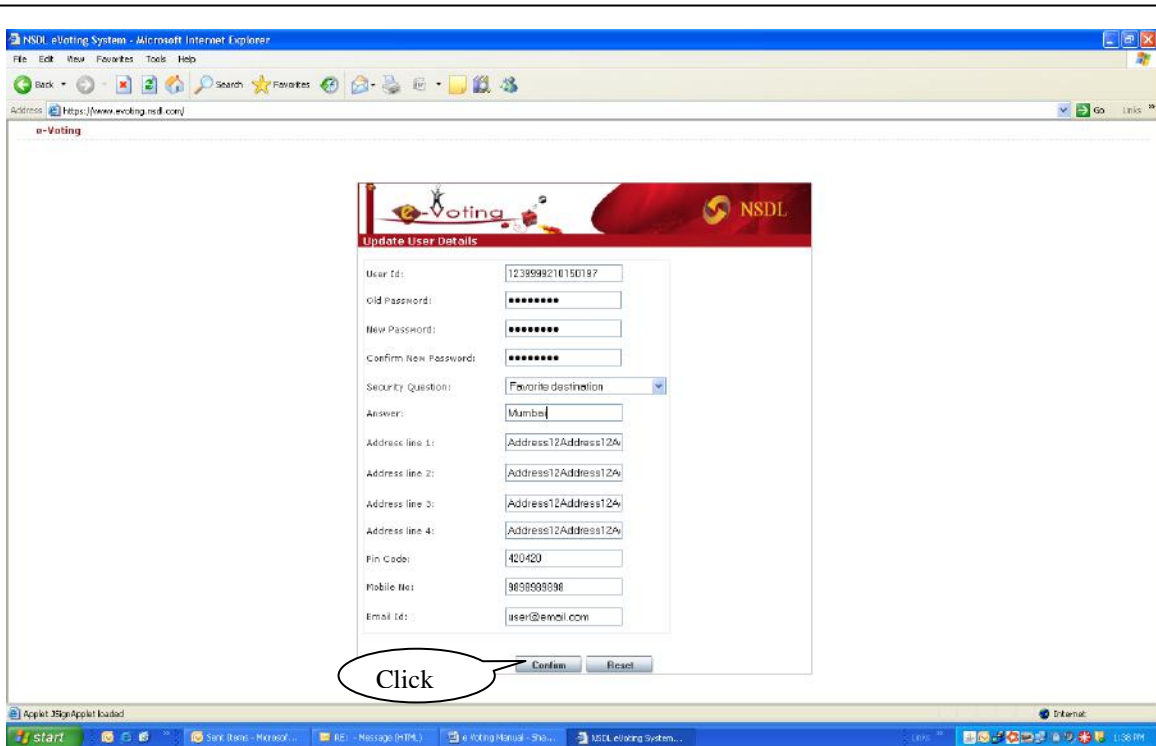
NSDL eVoting System - Microsoft Internet Explorer

File Edit View Favorites Tools Help

Back Search Favorites

Address https://www.evoting.nsdl.com/

Go Links

e-Voting

e-Voting NSDL

Update User Details

User Id: 1239999210150197

Old Password: ••••••••

New Password: ••••••••

Confirm New Password: ••••••••

Security Question: Favorite destination

Answer: Mumbai

Address line 1: Address12Address12A

Address line 2: Address12Address12A

Address line 3: Address12Address12A

Address line 4: Address12Address12A

Pin Code: 420420

Mobile No: 9898989898

Email Id: user@email.com

Confirm Reset

Click

Applet JSignApplet loaded

Internet

start Sent Items - Microsof... RE: - Message (HTML) e Voting Manual - Sha... NSDL eVoting System... 1:38 PM